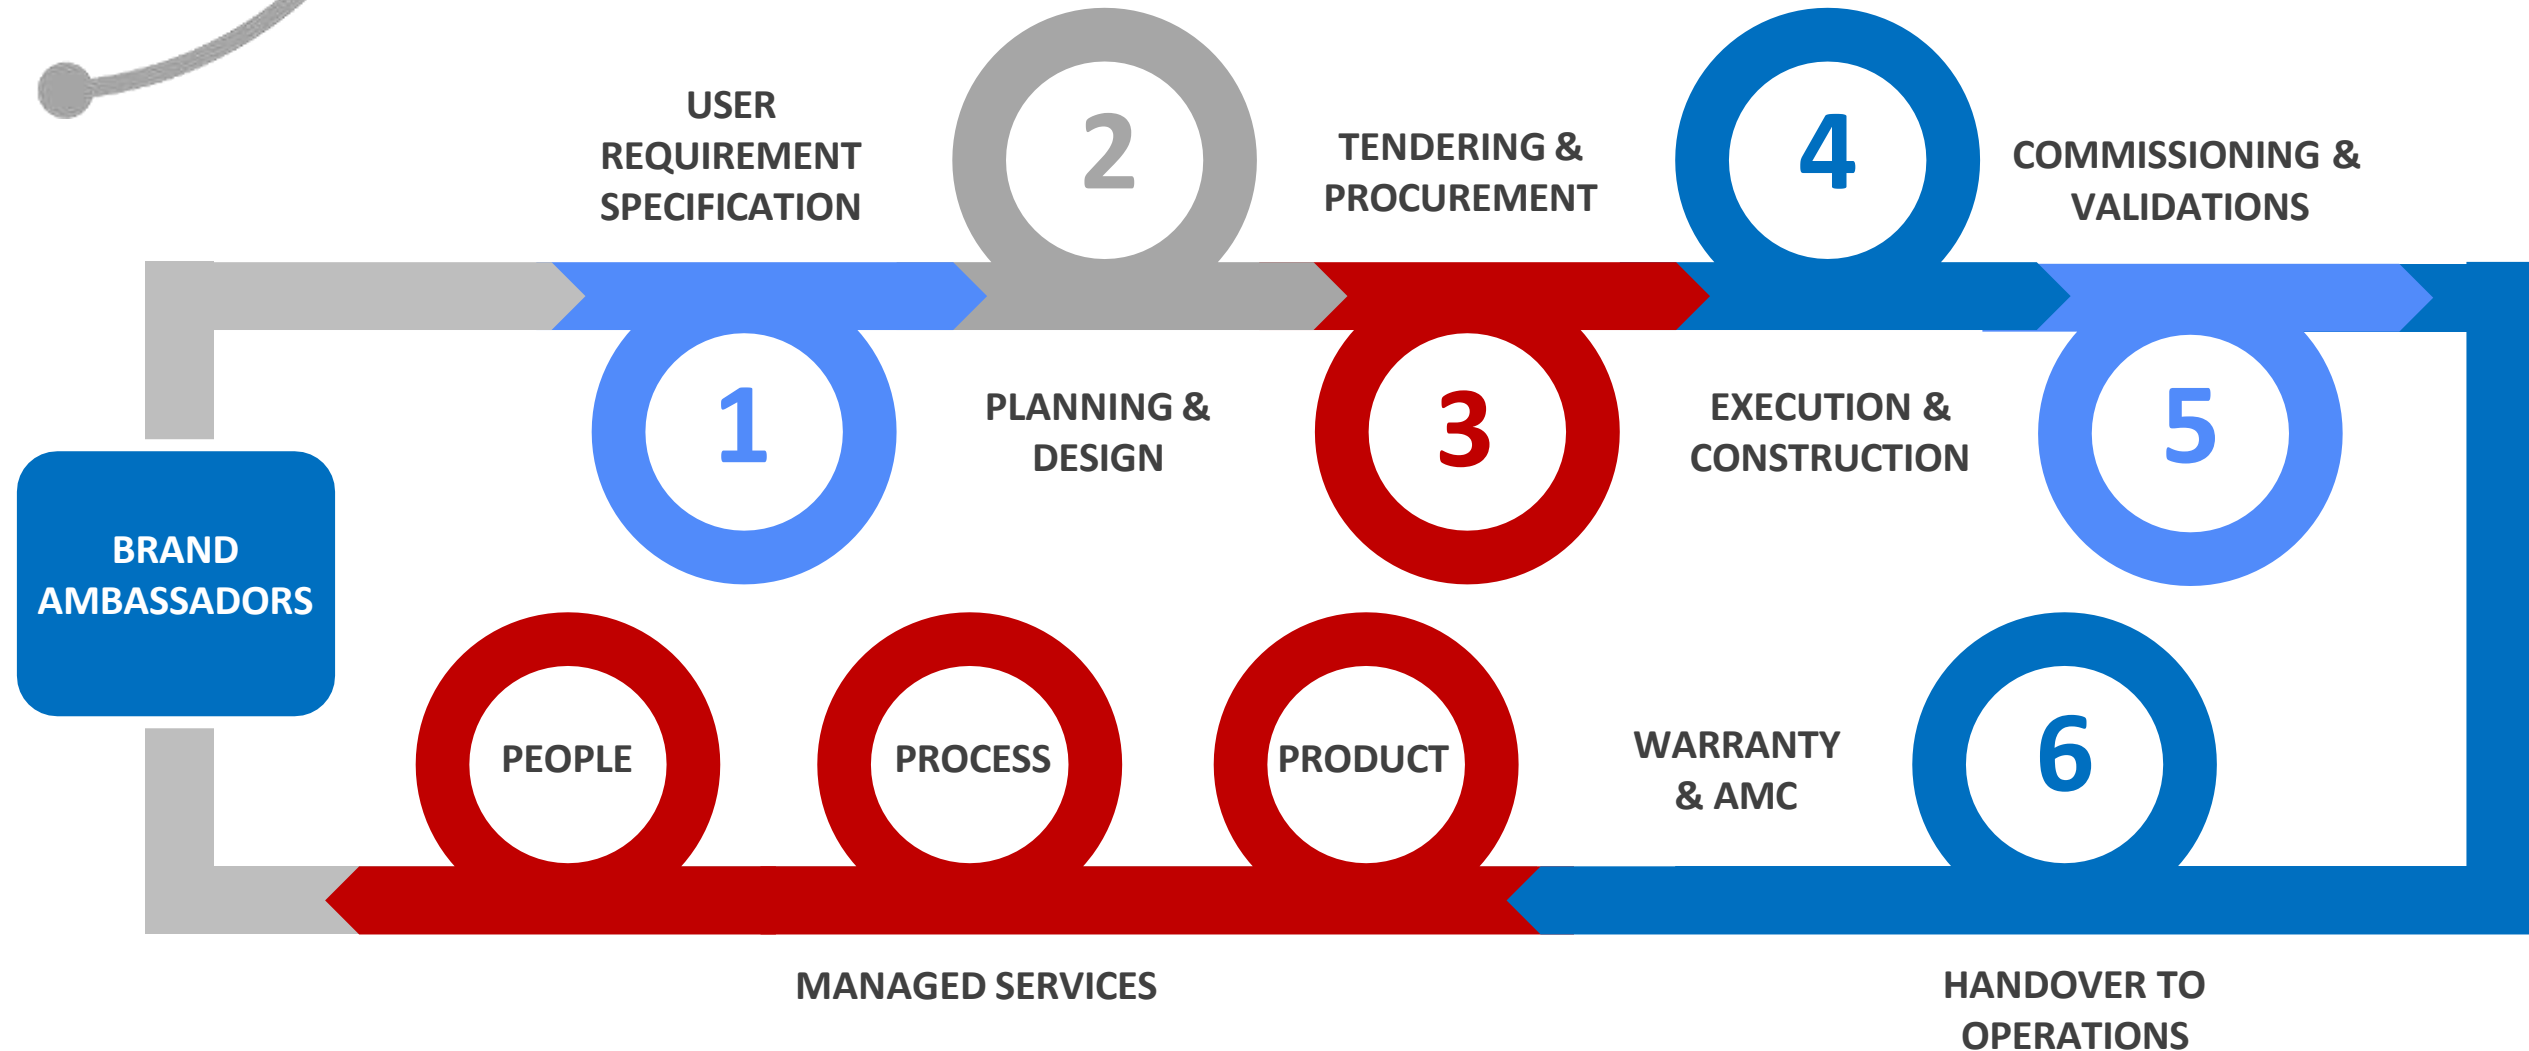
USER REQUIREMENT SPECIFICATION

2

TENDERING & PROCUREMENT

4

COMMISSIONING & VALIDATIONS

1

PLANNING & DESIGN

3

EXECUTION & CONSTRUCTION

5

BRAND AMBASSADORS

PEOPLE

PROCESS

PRODUCT

WARRANTY & AMC

6

MANAGED SERVICES

HANDOVER TO OPERATIONS